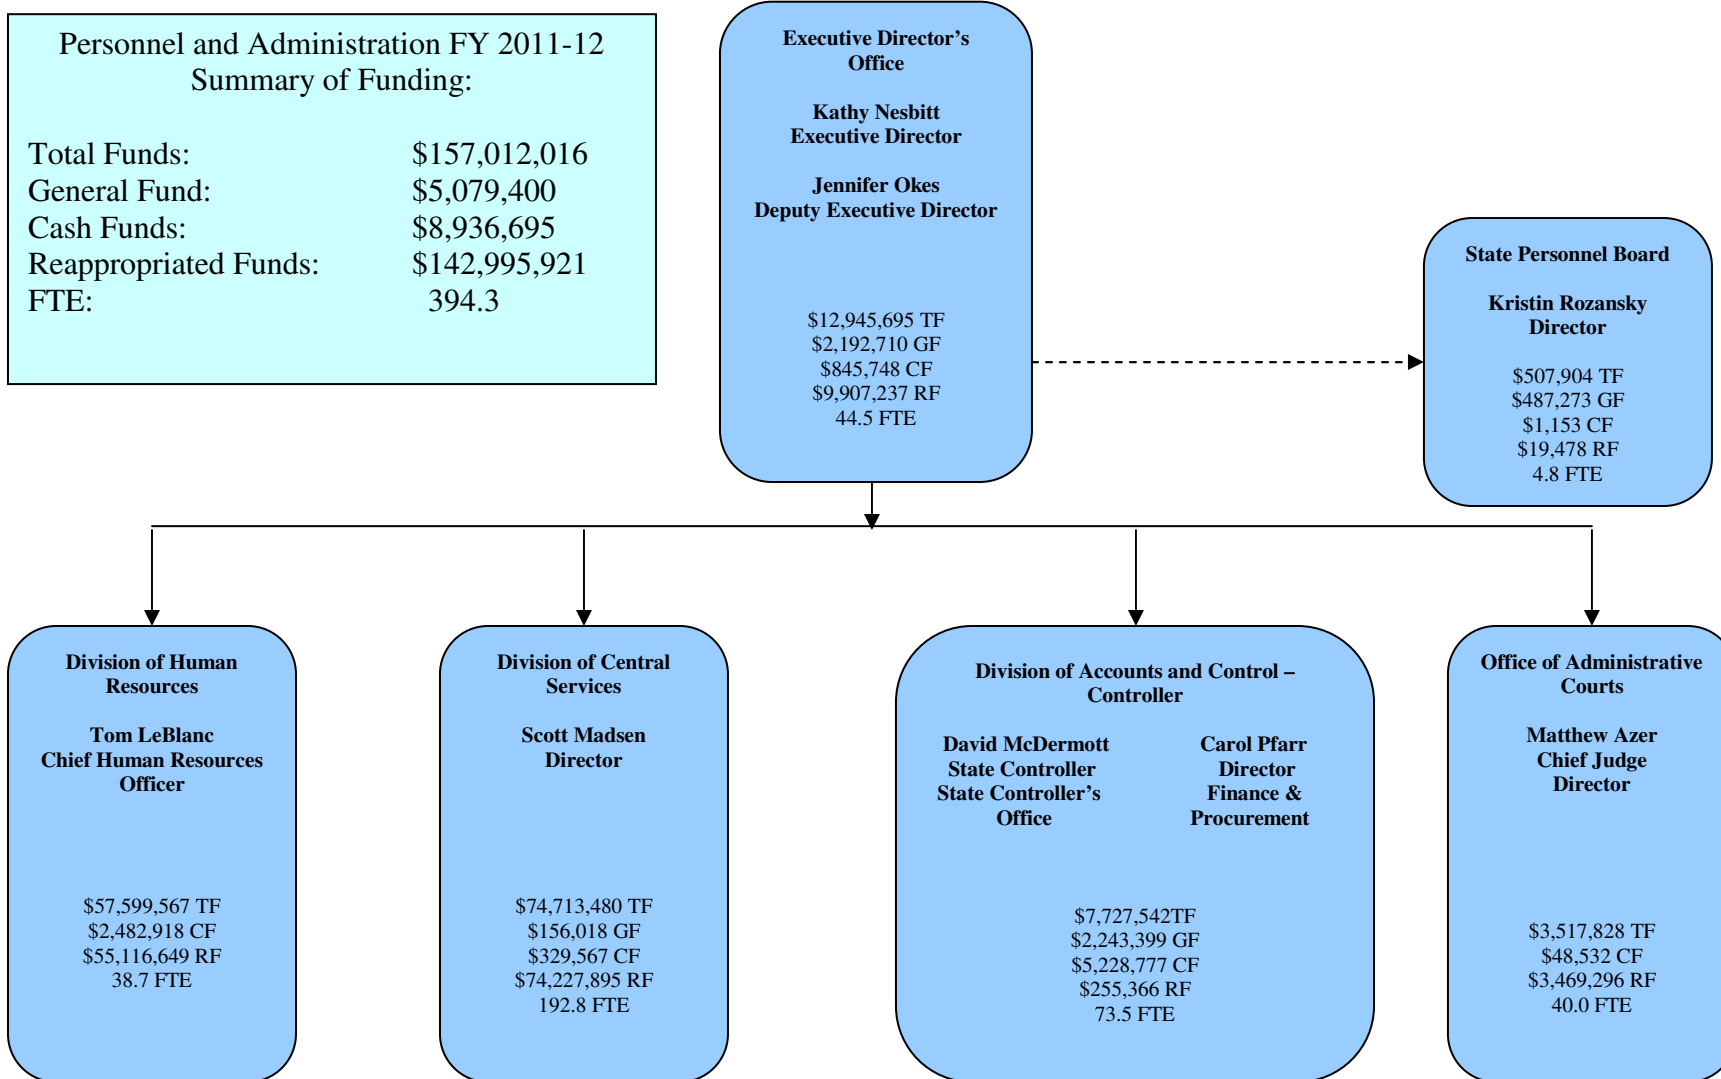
Personnel and Administration FY 2011-12
Summary of Funding:

| | |
|---|---|
| Total Funds: | \$157,012,016 |
| General Fund: | \$5,079,400 |
| Cash Funds: | \$8,936,695 |
| Reappropriated Funds: | \$142,995,921 |
| FTE: | 394.3 |

Executive Director's Office

Kathy Nesbitt
Executive Director

Jennifer Okes
Deputy Executive Director

\$12,945,695 TF
\$2,192,710 GF
\$845,748 CF
\$9,907,237 RF
44.5 FTE

State Personnel Board

Kristin Rozansky
Director

\$507,904 TF
\$487,273 GF
\$1,153 CF
\$19,478 RF
4.8 FTE

Division of Human Resources

Tom LeBlanc
Chief Human Resources Officer

\$57,599,567 TF
\$2,482,918 CF
\$55,116,649 RF
38.7 FTE

Division of Central Services

Scott Madsen
Director

\$74,713,480 TF
\$156,018 GF
\$329,567 CF
\$74,227,895 RF
192.8 FTE

Division of Accounts and Control – Controller

David McDermott
State Controller
State Controller's Office

Carol Pfarr
Director
Finance & Procurement

\$7,727,542TF
\$2,243,399 GF
\$5,228,777 CF
\$255,366 RF
73.5 FTE

Office of Administrative Courts

Matthew Azer
Chief Judge
Director

\$3,517,828 TF
\$48,532 CF
\$3,469,296 RF
40.0 FTE